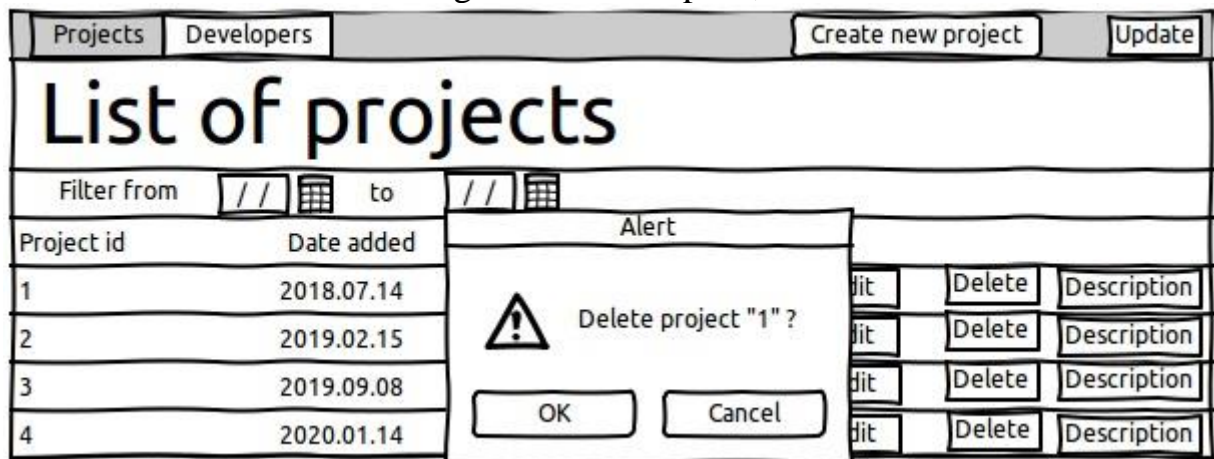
Projects Developers

Create new project

Update

List of projects

Filter from / / to / /

| Project id | Date added | | | |
|---|---|---|---|---|
| 1 | 2018.07.14 | dit | Delete | Description |
| 2 | 2019.02.15 | dit | Delete | Description |
| 3 | 2019.09.08 | dit | Delete | Description |
| 4 | 2020.01.14 | dit | Delete | Description |

Alert

Delete project "1" ?

OK Cancel